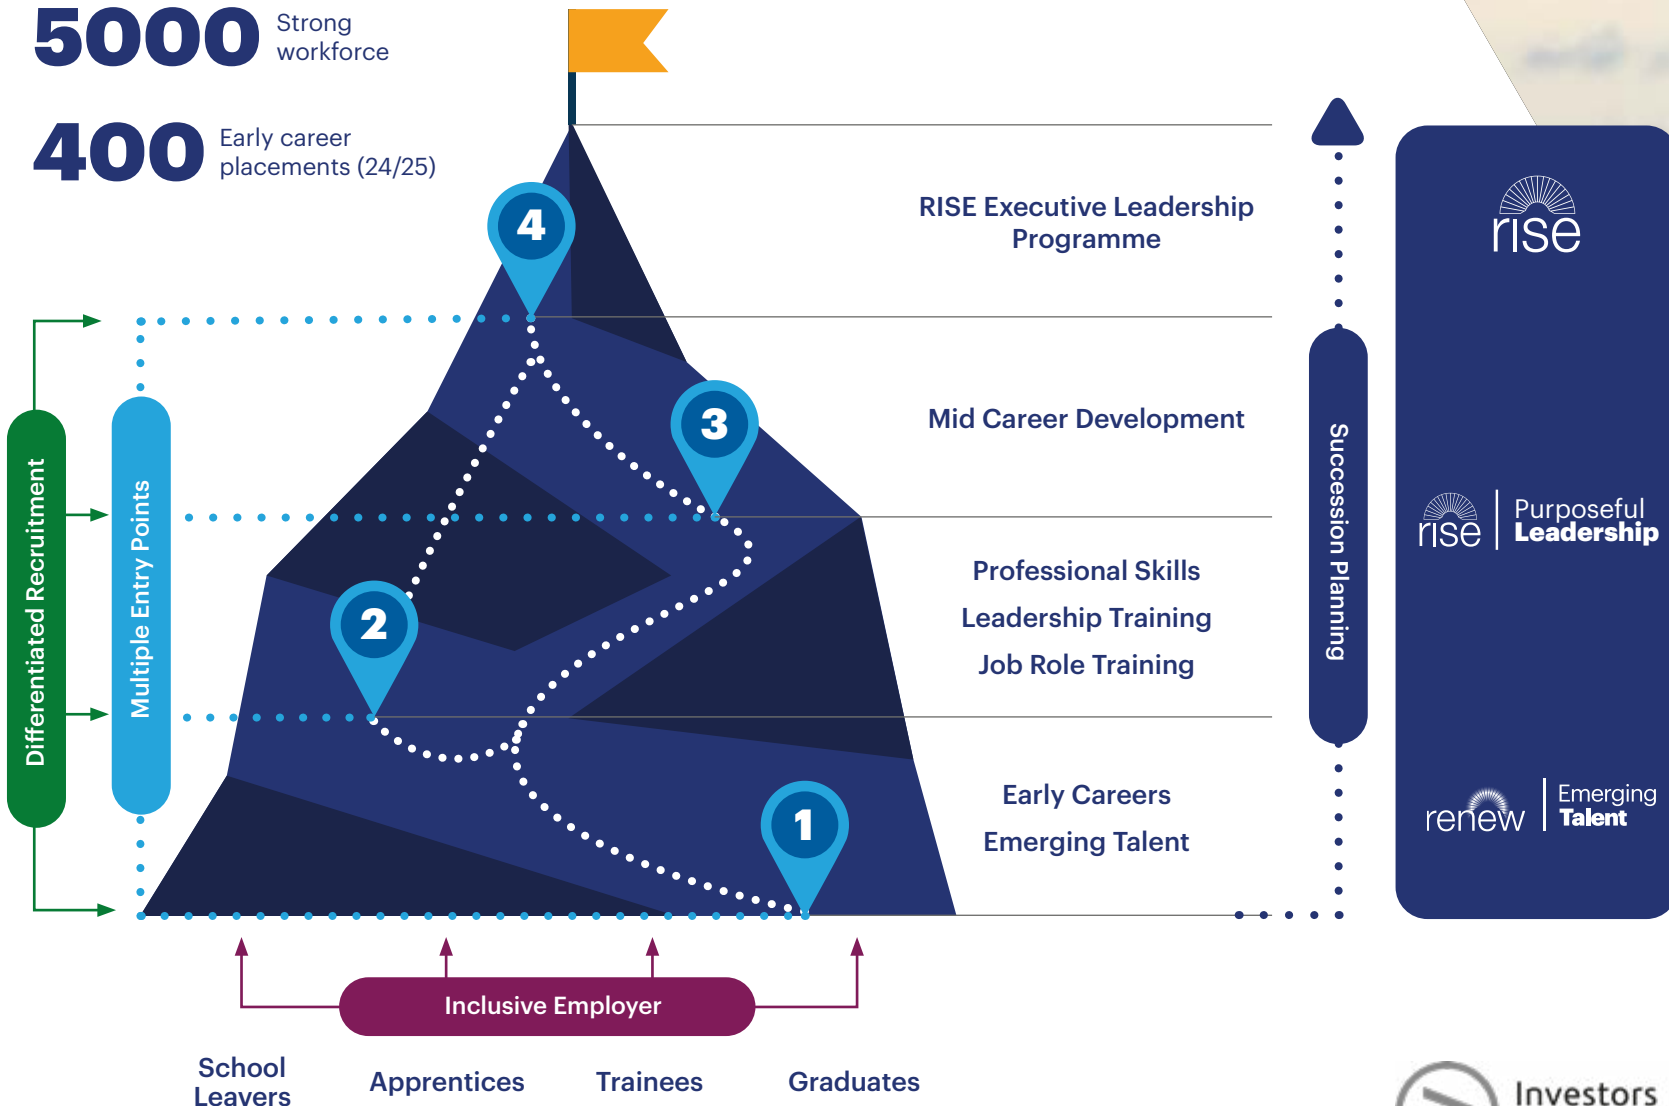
5000 Strong workforce

400 Early career placements (24/25)

4

3

2

1

RISE Executive Leadership Programme

Mid Career Development

Professional Skills

Leadership Training

Job Role Training

Early Careers

Emerging Talent

Differentiated Recruitment

Multiple Entry Points

Succession Planning

rise

rise Purposeful Leadership

renew Emerging Talent

Inclusive Employer

School Leavers

Apprentices

Trainees

Graduates

Investors